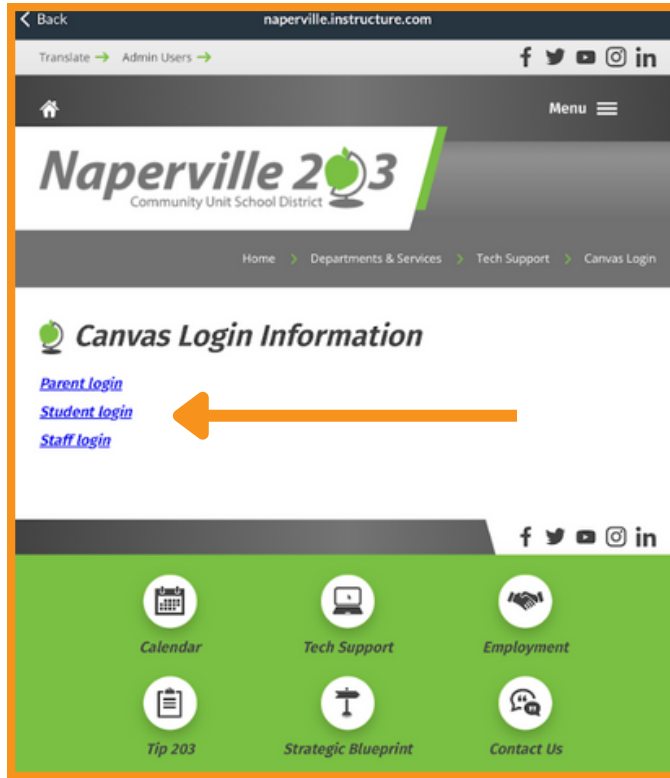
Back naperville.instructure.com

Translate Admin Users

Menu

Naperville 203
Community Unit School District

Home > Departments & Services > Tech Support > Canvas Login

Canvas Login Information

Parent login
Student login
Staff login

Calendar
Tech Support
Employment
Tip 203
Strategic Blueprint
Contact Us